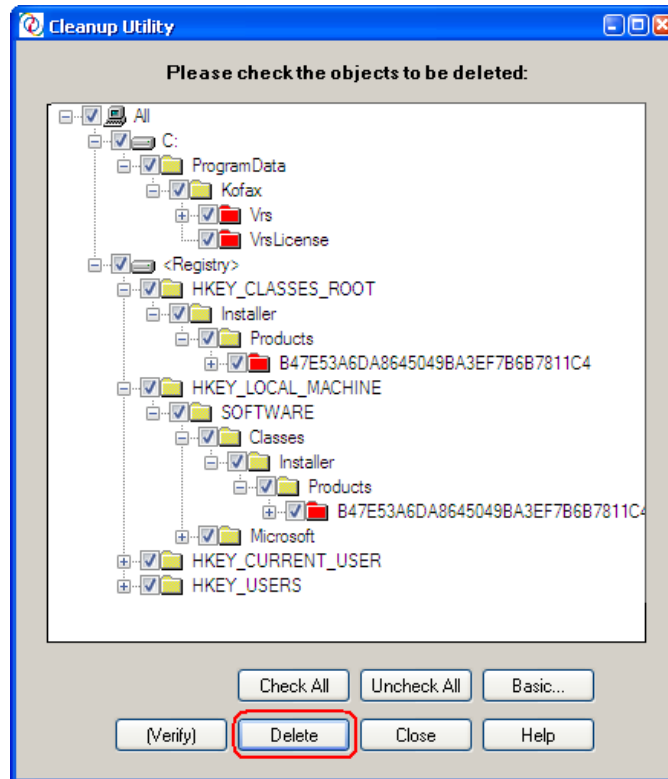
Cleanup Utility

Please check the objects to be deleted:

All
C:
ProgramData
Kofax
Vrs
VrsLicense
<Registry>
HKEY_CLASSES_ROOT
Installer
Products
B47E53A6DA8645049BA3EF7B6B7811C4
HKEY_LOCAL_MACHINE
SOFTWARE
Classes
Installer
Products
B47E53A6DA8645049BA3EF7B6B7811C4
Microsoft
HKEY_CURRENT_USER
HKEY_USERS

Check All
Uncheck All
Basic...
(Verify)
Delete
Close
Help